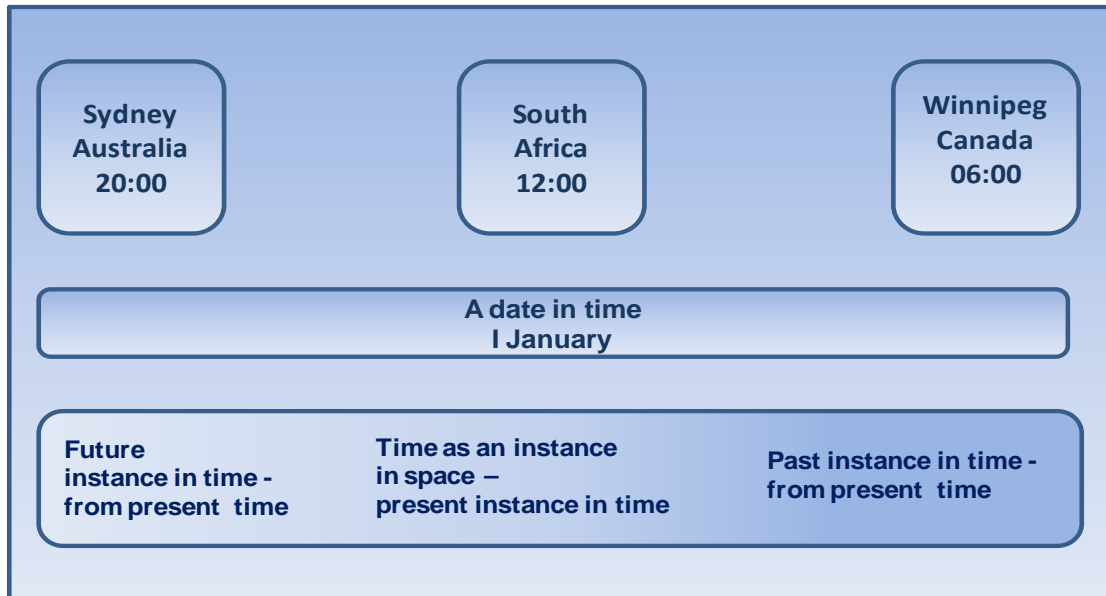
Sydney Australia 20:00

South Africa 12:00

Winnipeg Canada 06:00

A date in time
I January

Future instance in time - from present time

Time as an instance in space – present instance in time

Past instance in time - from present time